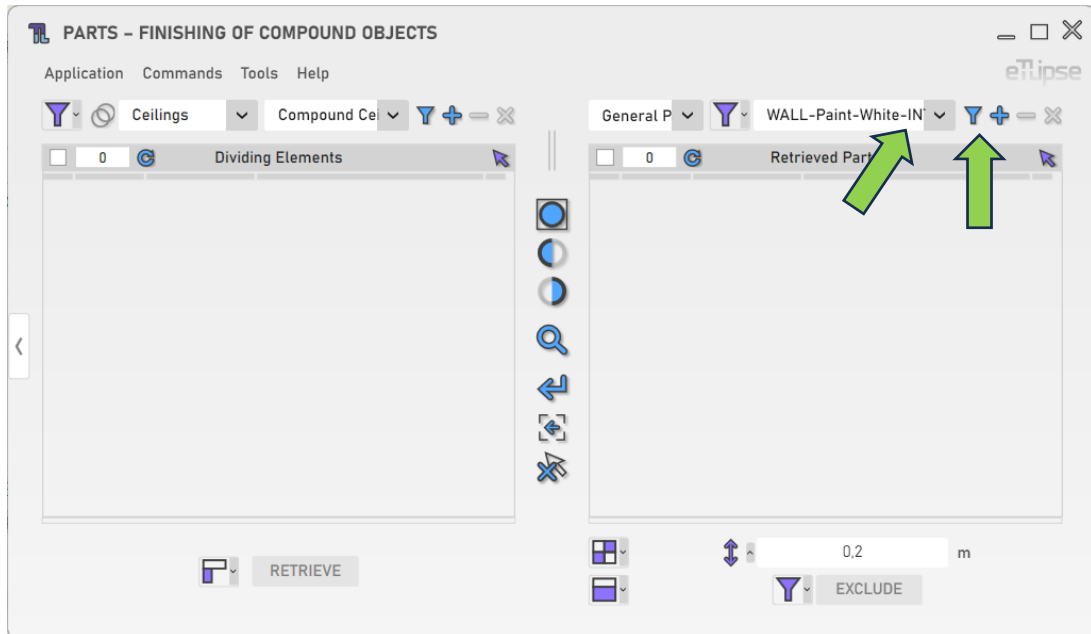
PARTS – FINISHING OF COMPOUND OBJECTS

Application Commands Tools Help

ellipse

Ceilings

Compound Cei

General P

WALL-Paint-White-INT

0 Dividing Elements

0 Retrieved Part

RETRIEVE

0,2

m

EXCLUDE